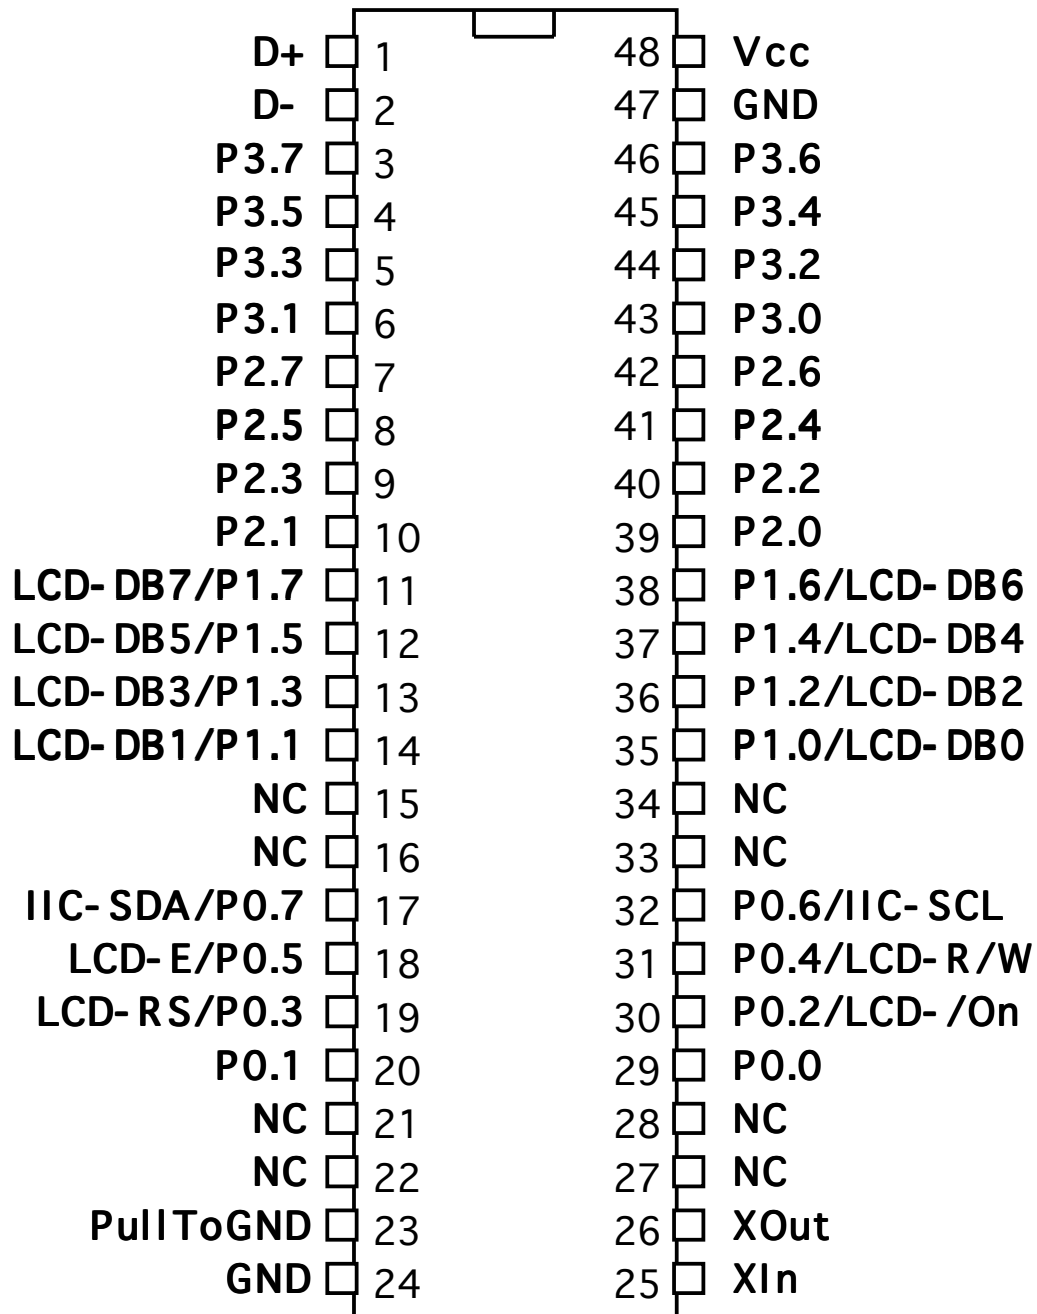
| Left label | Pin | Pin | Right label |
|---|---|---|---|
| D+ | 1 | 48 | Vcc |
| D- | 2 | 47 | GND |
| P3.7 | 3 | 46 | P3.6 |
| P3.5 | 4 | 45 | P3.4 |
| P3.3 | 5 | 44 | P3.2 |
| P3.1 | 6 | 43 | P3.0 |
| P2.7 | 7 | 42 | P2.6 |
| P2.5 | 8 | 41 | P2.4 |
| P2.3 | 9 | 40 | P2.2 |
| P2.1 | 10 | 39 | P2.0 |
| LCD-DB7/P1.7 | 11 | 38 | P1.6/LCD-DB6 |
| LCD-DB5/P1.5 | 12 | 37 | P1.4/LCD-DB4 |
| LCD-DB3/P1.3 | 13 | 36 | P1.2/LCD-DB2 |
| LCD-DB1/P1.1 | 14 | 35 | P1.0/LCD-DB0 |
| NC | 15 | 34 | NC |
| NC | 16 | 33 | NC |
| IIC-SDA/P0.7 | 17 | 32 | P0.6/IIC-SCL |
| LCD-E/P0.5 | 18 | 31 | P0.4/LCD-R/W |
| LCD-RS/P0.3 | 19 | 30 | P0.2/LCD-/On |
| P0.1 | 20 | 29 | P0.0 |
| NC | 21 | 28 | NC |
| NC | 22 | 27 | NC |
| PullToGND | 23 | 26 | XOut |
| GND | 24 | 25 | XIn |